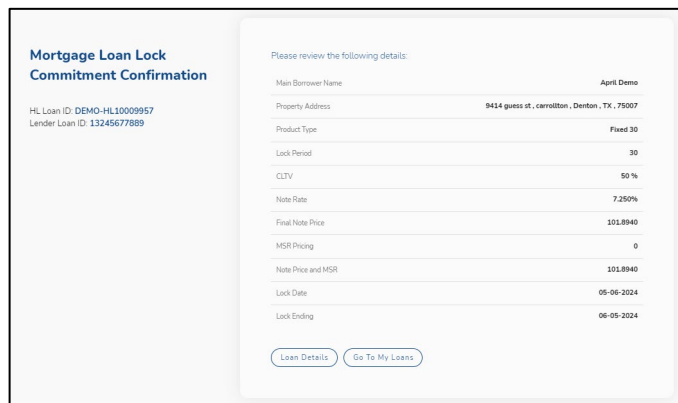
Mortgage Loan Lock Commitment Confirmation

HL Loan ID: DEMO-HL10009957
Lender Loan ID: 13245677889

Please review the following details:

| | |
|---|---|
| Main Borrower Name | April Demo |
| Property Address | 9414 guess st , carrollton , Denton , TX , 75007 |
| Product Type | Fixed 30 |
| Lock Period | 30 |
| CLTV | 50 % |
| Note Rate | 7.250% |
| Final Note Price | 101.8940 |
| MSR Pricing | 0 |
| Note Price and MSR | 101.8940 |
| Lock Date | 05-06-2024 |
| Lock Ending | 06-05-2024 |

Loan Details
Go To My Loans